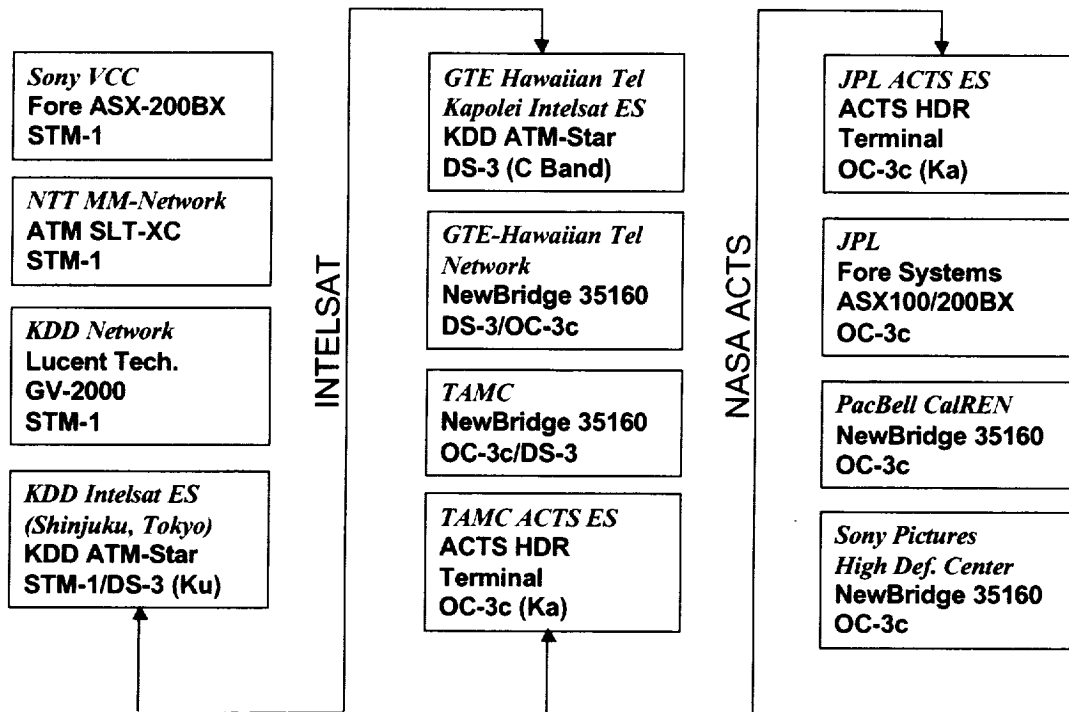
Sony VCC
Fore ASX-200BX
STM-1

NTT MM-Network
ATM SLT-XC
STM-1

KDD Network
Lucent Tech.
GV-2000
STM-1

KDD Intelsat ES
(Shinjuku, Tokyo)
KDD ATM-Star
STM-1/DS-3 (Ku)

INTELSAT

GTE Hawaiian Tel
Kapolei Intelsat ES
KDD ATM-Star
DS-3 (C Band)

GTE-Hawaiian Tel
Network
NewBridge 35160
DS-3/OC-3c

TAMC
NewBridge 35160
OC-3c/DS-3

TAMC ACTS ES
ACTS HDR
Terminal
OC-3c (Ka)

NASA ACTS

JPL ACTS ES
ACTS HDR
Terminal
OC-3c (Ka)

JPL
Fore Systems
ASX100/200BX
OC-3c

PacBell CalREN
NewBridge 35160
OC-3c

Sony Pictures
High Def. Center
NewBridge 35160
OC-3c